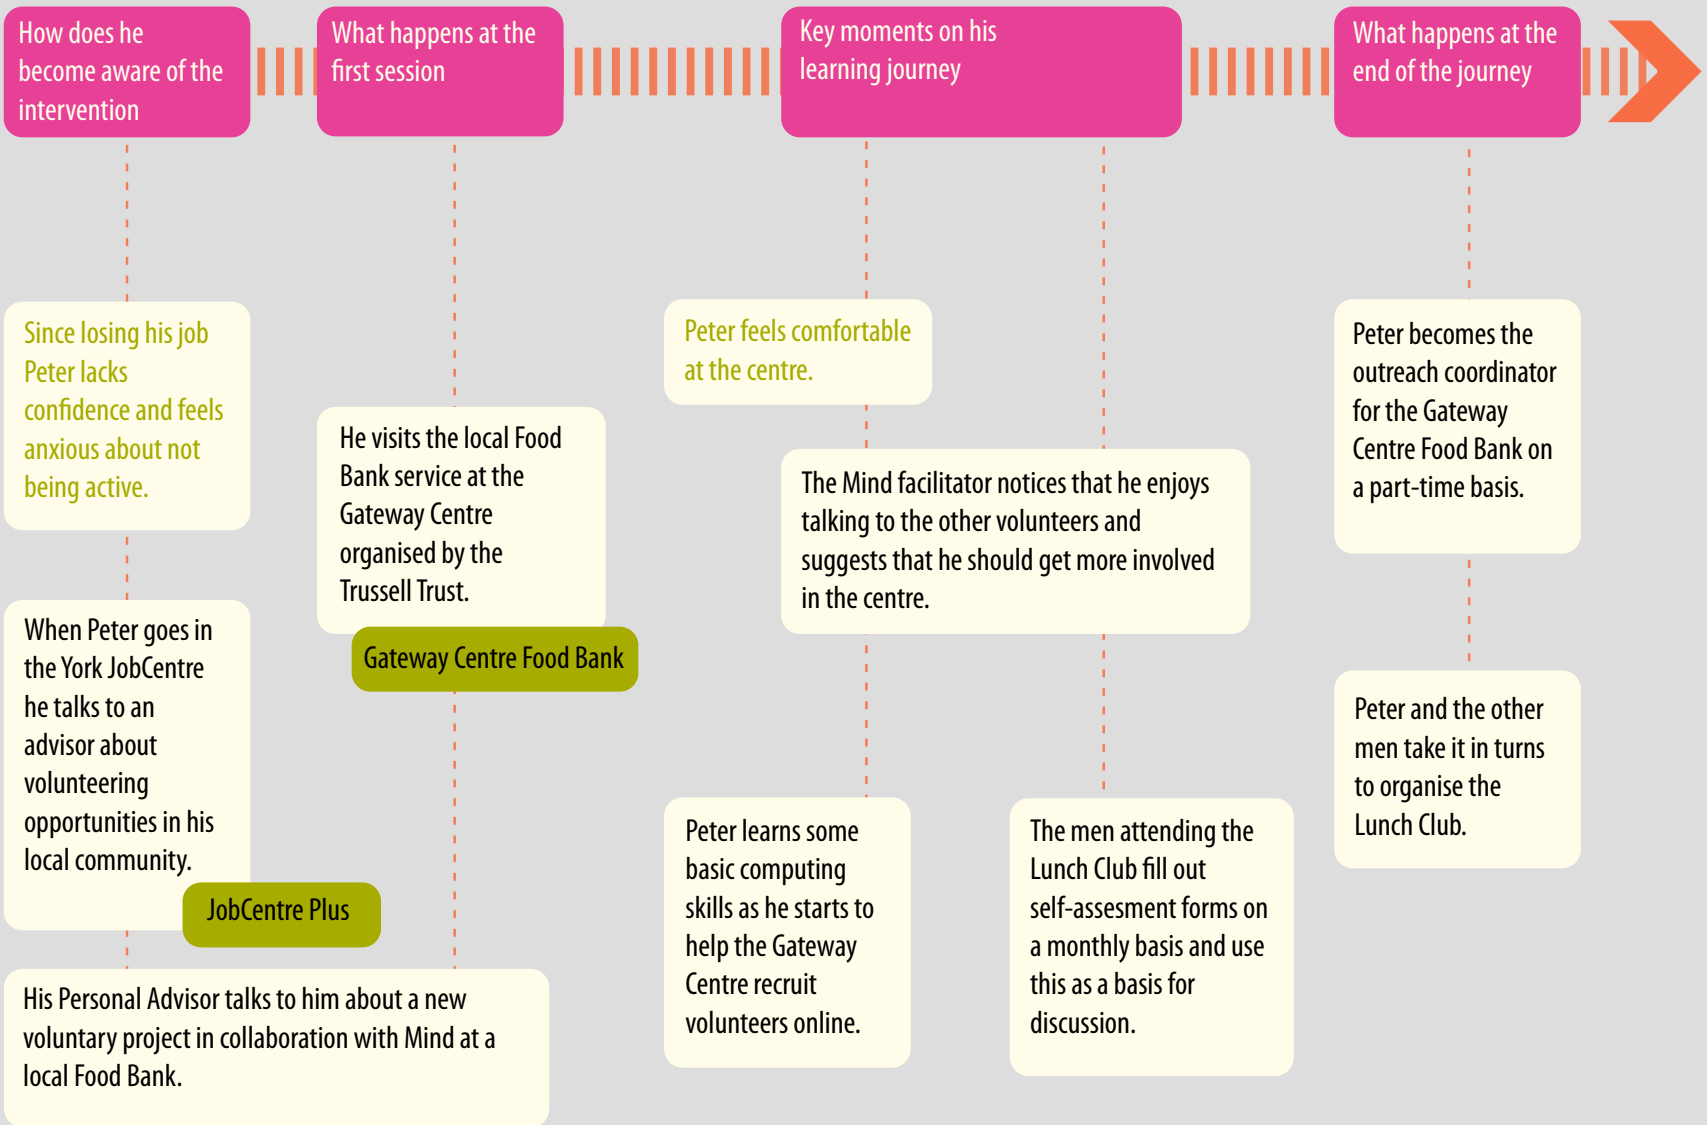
How does he become aware of the intervention

What happens at the first session

Key moments on his learning journey

What happens at the end of the journey

Since losing his job Peter lacks confidence and feels anxious about not being active.

When Peter goes in the York JobCentre he talks to an advisor about volunteering opportunities in his local community.

JobCentre Plus

His Personal Advisor talks to him about a new voluntary project in collaboration with Mind at a local Food Bank.

He visits the local Food Bank service at the Gateway Centre organised by the Trussell Trust.

Gateway Centre Food Bank

Peter feels comfortable at the centre.

The Mind facilitator notices that he enjoys talking to the other volunteers and suggests that he should get more involved in the centre.

Peter learns some basic computing skills as he starts to help the Gateway Centre recruit volunteers online.

The men attending the Lunch Club fill out self-assesment forms on a monthly basis and use this as a basis for discussion.

Peter becomes the outreach coordinator for the Gateway Centre Food Bank on a part-time basis.

Peter and the other men take it in turns to organise the Lunch Club.